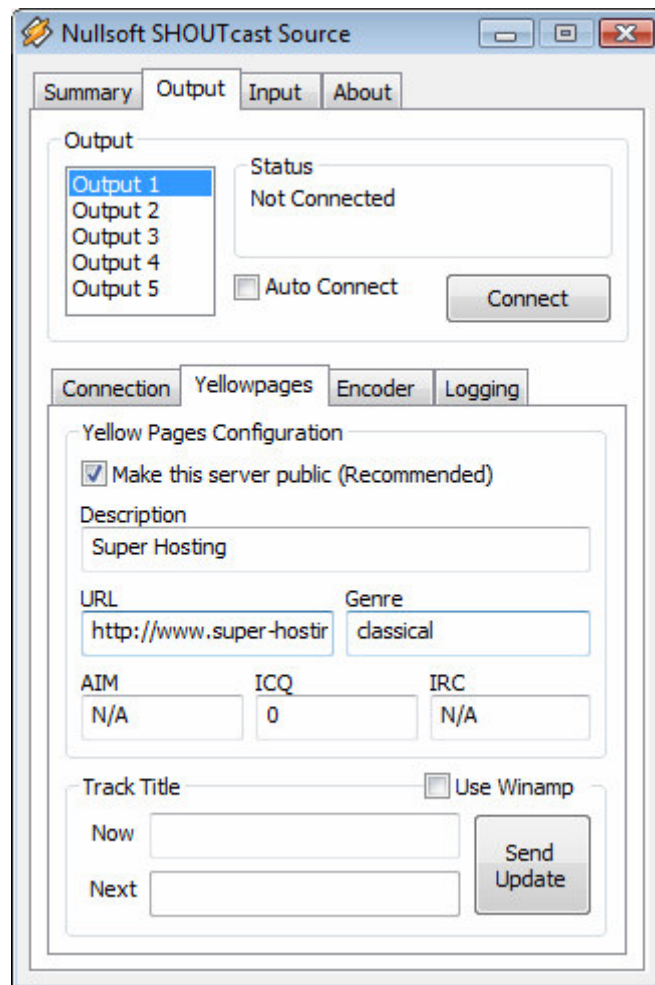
Nullsoft SHOUTcast Source

Summary | Output | Input | About

Output

Output 1
Output 2
Output 3
Output 4
Output 5

Status
Not Connected

Auto Connect

Connect

Connection | Yellowpages | Encoder | Logging

Yellow Pages Configuration

Make this server public (Recommended)

Description
Super Hosting

URL
http://www.super-hostir

Genre
classical

AIM
N/A

ICQ
0

IRC
N/A

Track Title

Use Winamp

Now

Next

Send Update